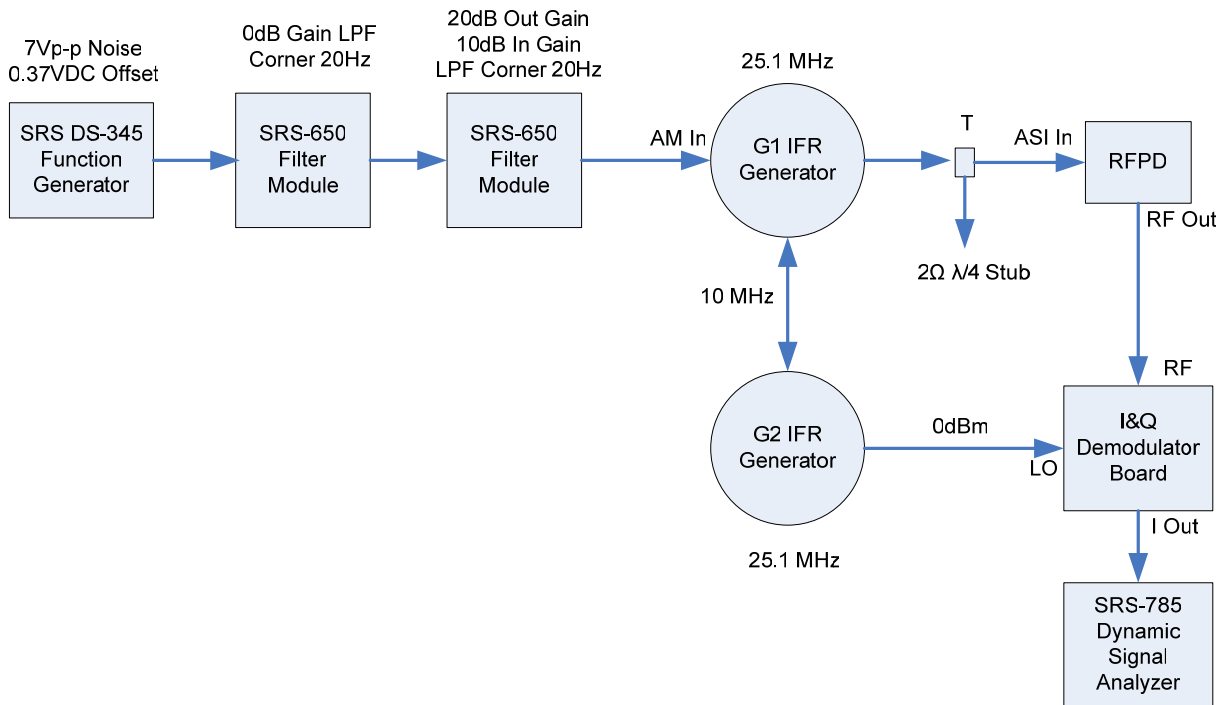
7Vp-p Noise
0.37VDC Offset

SRS DS-345
Function
Generator

0dB Gain LPF
Corner 20Hz

SRS-650
Filter
Module

20dB Out Gain
10dB In Gain
LPF Corner 20Hz

SRS-650
Filter
Module

AM In

25.1 MHz

G1 IFR
Generator

T

ASI In

RFPD

RF Out

$2\Omega$ $\lambda/4$ Stub

10 MHz

RF

G2 IFR
Generator

0dBm

LO

I&Q
Demodulator
Board

I Out

25.1 MHz

SRS-785
Dynamic
Signal
Analyzer